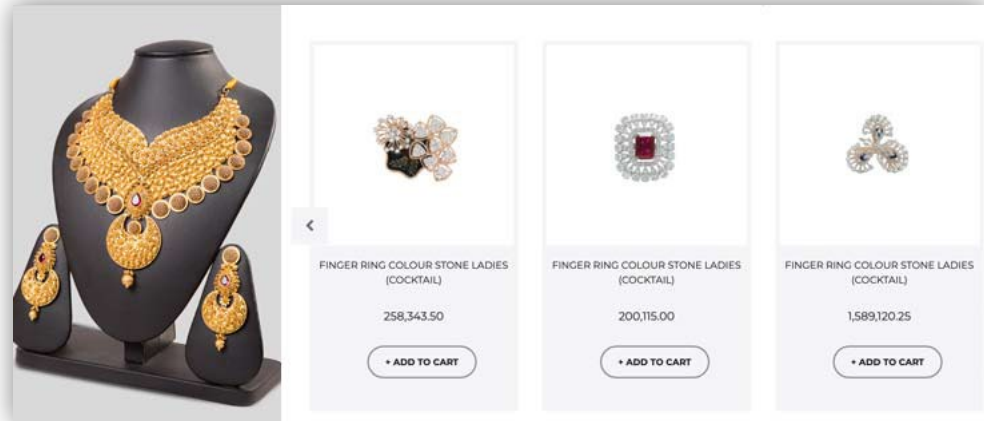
‹

FINGER RING COLOUR STONE LADIES (COCKTAIL)

258,343.50

+ ADD TO CART

FINGER RING COLOUR STONE LADIES (COCKTAIL)

200,115.00

+ ADD TO CART

FINGER RING COLOUR STONE LADIES (COCKTAIL)

1,589,120.25

+ ADD TO CART